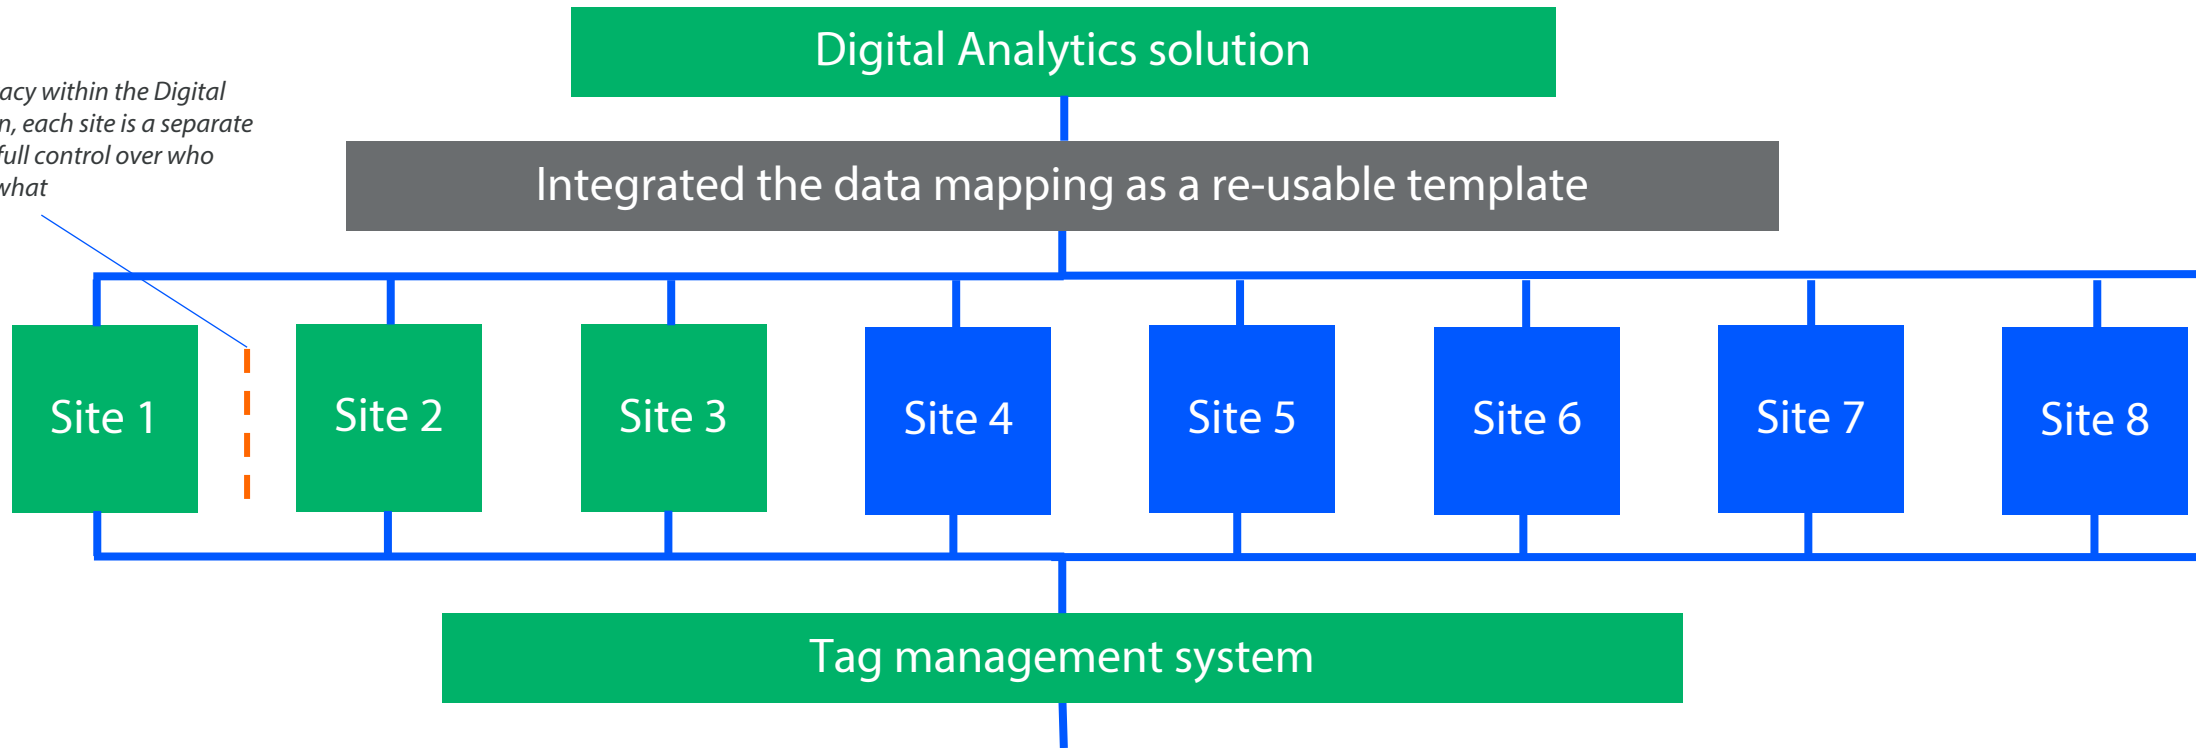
Digital Analytics solution

acy within the Digital
n, each site is a separate
full control over who
what

Integrated the data mapping as a re-usable template

Site 1

Site 2

Site 3

Site 4

Site 5

Site 6

Site 7

Site 8

Tag management system